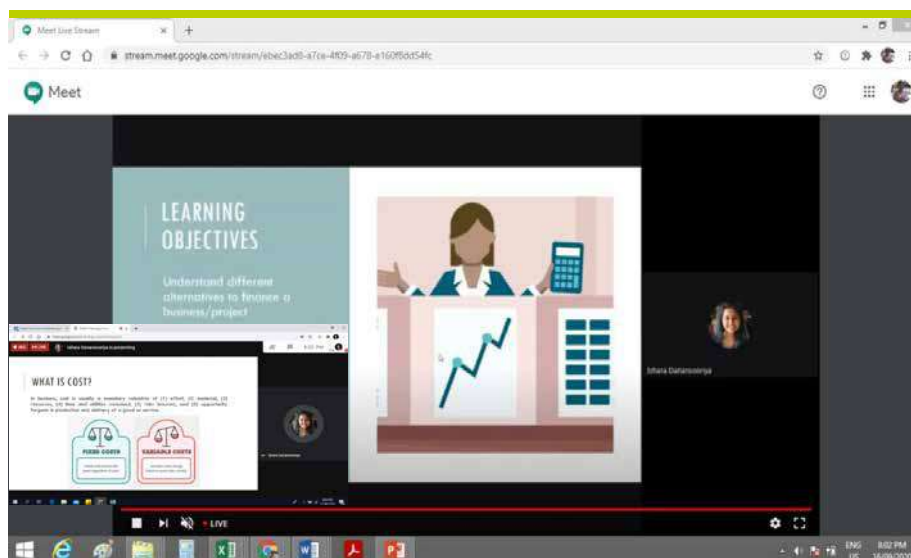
Meet Live Stream

stream.meet.google.com/stream/ebec3ad8-a7ce-4f09-a678-e160f8dd54fc

Meet

LEARNING OBJECTIVES

Understand different alternatives to finance a business/project

WHAT IS COST?

In business, cost is usually a monetary valuation of (1) effort, (2) material, (3) resources, (4) time and utilities consumed, (5) risks incurred, and (6) opportunity forgone in production and delivery of a good or service.

FIXED COSTS

VARIABLE COSTS

Ishara Dalanssooriya

LIVE

ENG US

8:02 PM